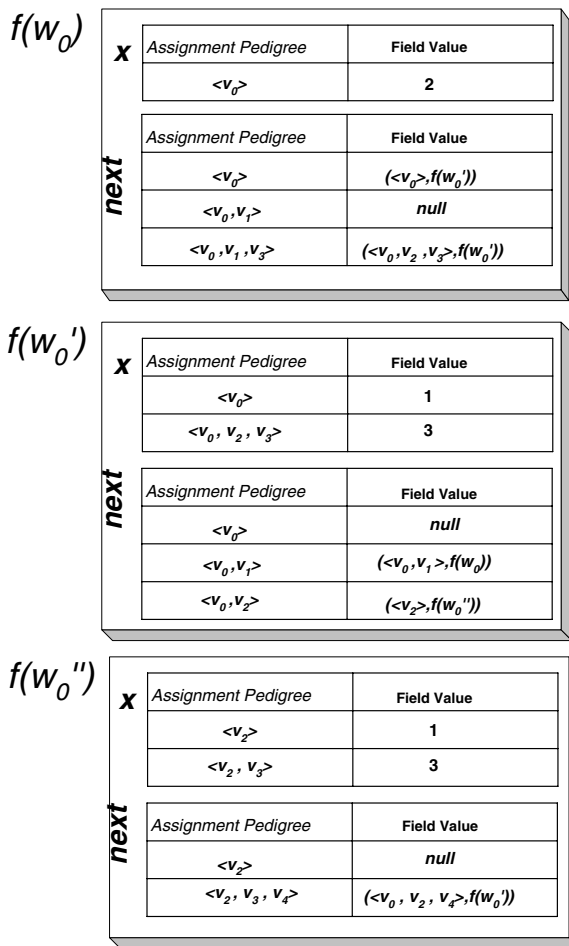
$f(w_0)$

x

| Assignment Pedigree | Field Value |
|---|---|
| $<v_0>$ | 2 |

next

| Assignment Pedigree | Field Value |
|---|---|
| $<v_0>$ | $(<v_0>, f(w_0'))$ |
| $<v_0, v_1>$ | null |
| $<v_0, v_1, v_3>$ | $(<v_0, v_2, v_3>, f(w_0'))$ |

$f(w_0')$

x

| Assignment Pedigree | Field Value |
|---|---|
| $<v_0>$ | 1 |
| $<v_0, v_2, v_3>$ | 3 |

next

| Assignment Pedigree | Field Value |
|---|---|
| $<v_0>$ | null |
| $<v_0, v_1>$ | $(<v_0, v_1>, f(w_0))$ |
| $<v_0, v_2>$ | $(<v_2>, f(w_0''))$ |

$f(w_0'')$

x

| Assignment Pedigree | Field Value |
|---|---|
| $<v_2>$ | 1 |
| $<v_2, v_3>$ | 3 |

next

| Assignment Pedigree | Field Value |
|---|---|
| $<v_2>$ | null |
| $<v_2, v_3, v_4>$ | $(<v_0, v_2, v_4>, f(w_0'))$ |